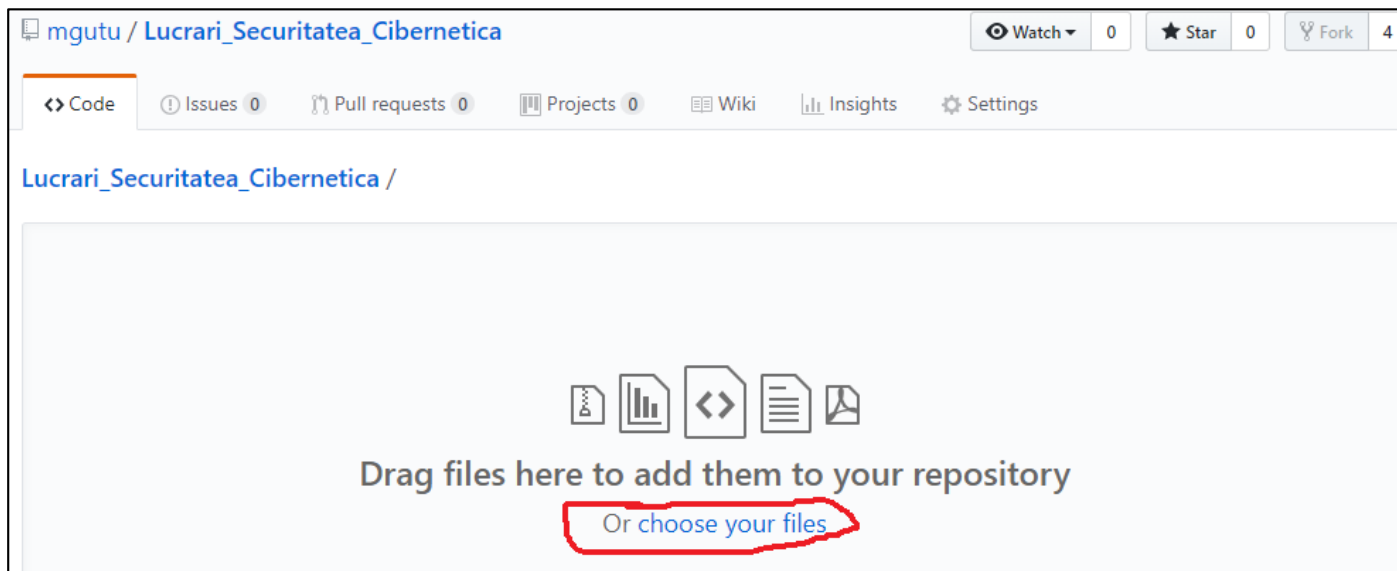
mgutu / Lucrari_Securitatea_Cibernetica

Watch 0 Star 0 Fork 4

Code Issues 0 Pull requests 0 Projects 0 Wiki Insights Settings

Lucrari_Securitatea_Cibernetica /

Drag files here to add them to your repository

Or choose your files